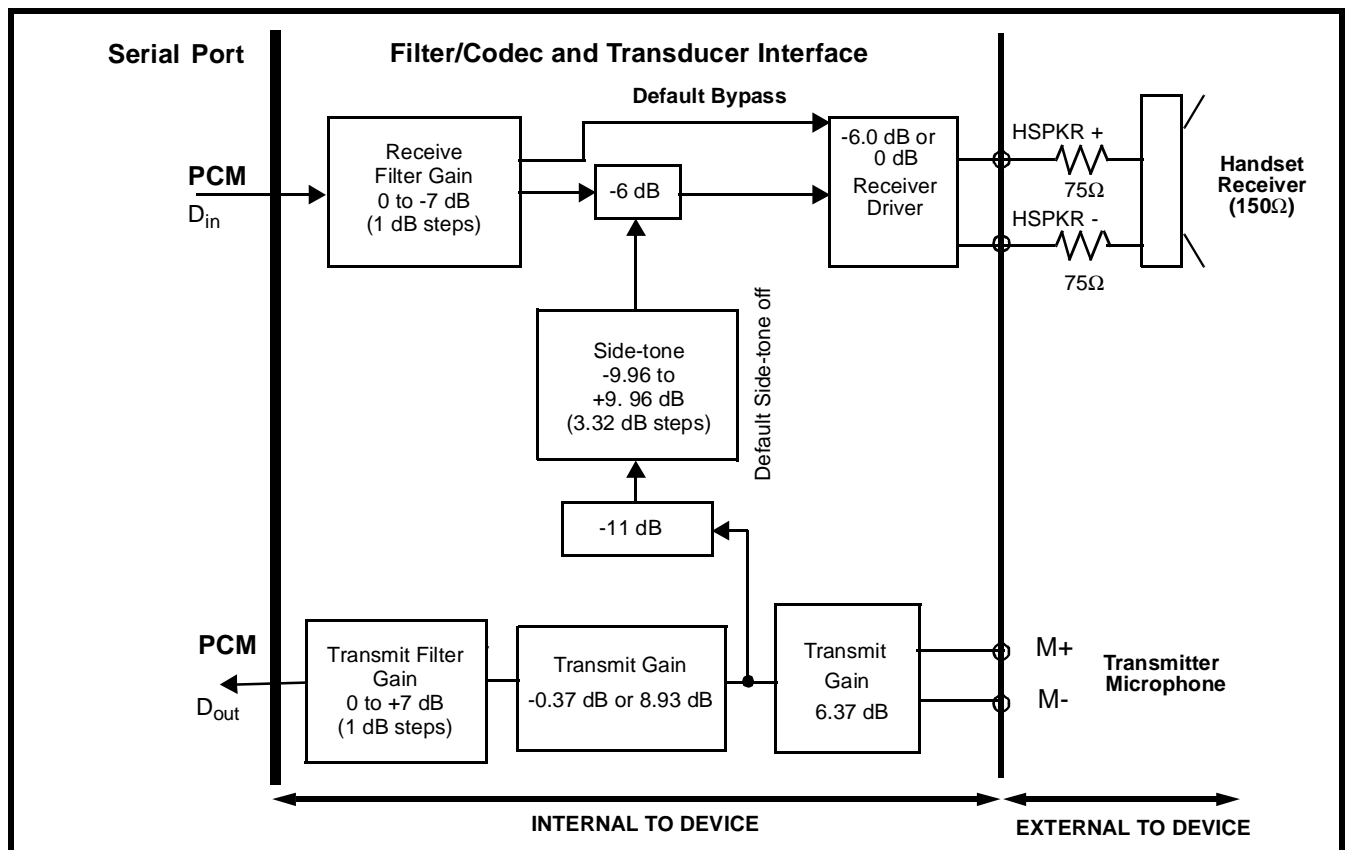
Serial Port

Filter/Codec and Transducer Interface

Default Bypass

PCM
$D_{in}$

Receive Filter Gain
0 to -7 dB
(1 dB steps)

-6 dB

-6.0 dB or
0 dB
Receiver
Driver

HSPKR +
75Ω
HSPKR -
75Ω

Handset
Receiver
(150Ω)

Default Side-tone off

Side-tone
-9.96 to
+9. 96 dB
(3.32 dB steps)

-11 dB

PCM
$D_{out}$

Transmit Filter
Gain
0 to +7 dB
(1 dB steps)

Transmit Gain
-0.37 dB or 8.93 dB

Transmit
Gain
6.37 dB

M+
M-

Transmitter
Microphone

INTERNAL TO DEVICE

EXTERNAL TO DEVICE